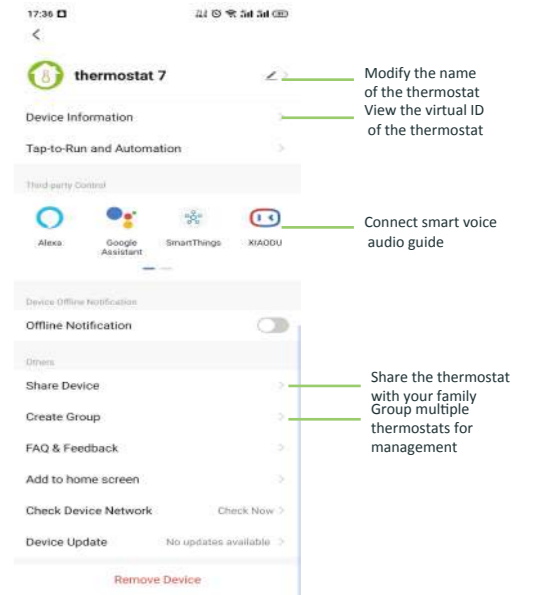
17:36

<

thermostat 7

Modify the name of the thermostat

Device Information

View the virtual ID of the thermostat

Tap-to-Run and Automation

Third-party Control

Alexa

Google Assistant

SmartThings

XIAODU

Connect smart voice audio guide

Device Offline Notification

Offline Notification

Others

Share Device

Share the thermostat with your family

Create Group

Group multiple thermostats for management

FAQ & Feedback

Add to home screen

Check Device Network

Check Now

Device Update

No updates available

Remove Device